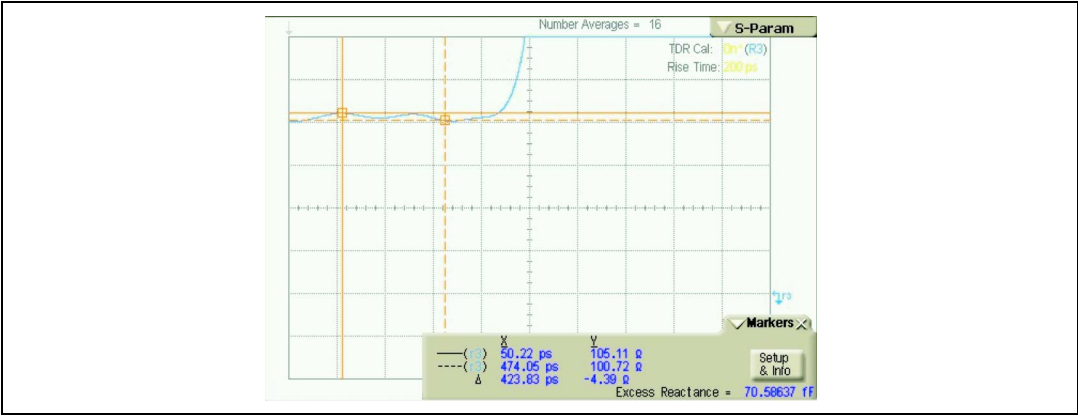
Number Averages = 16

S-Param

TDR Cal: On* (R3)
Rise Time: 200 ps

R3

Markers

| | X | Y |
|---|---|---|
| ——(R3) | 50.22 ps | 105.11 Ω |
| - - - -(R3) | 474.05 ps | 100.72 Ω |
| Δ | 423.83 ps | -4.39 Ω |

Setup & Info

Excess Reactance = 70.58637 fF